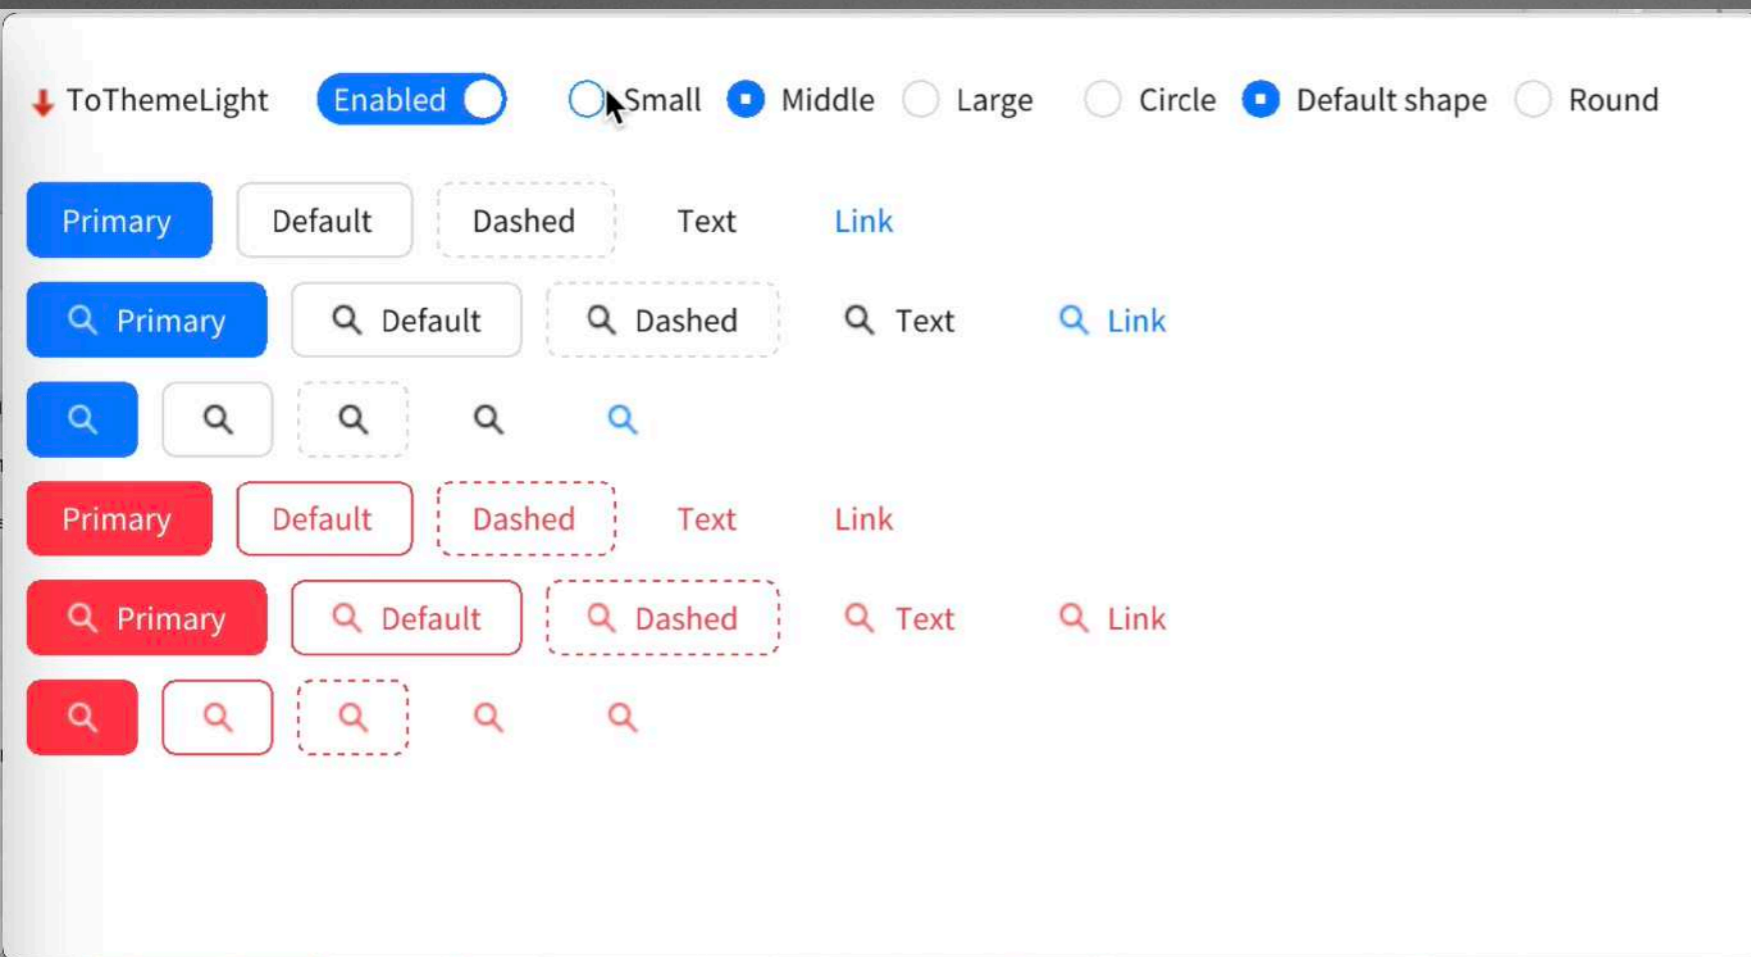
ToThemeLight Enabled Small Middle Large Circle Default shape Round

Primary Default Dashed Text Link

Primary Default Dashed Text Link

Primary Default Dashed Text Link

Primary Default Dashed Text Link